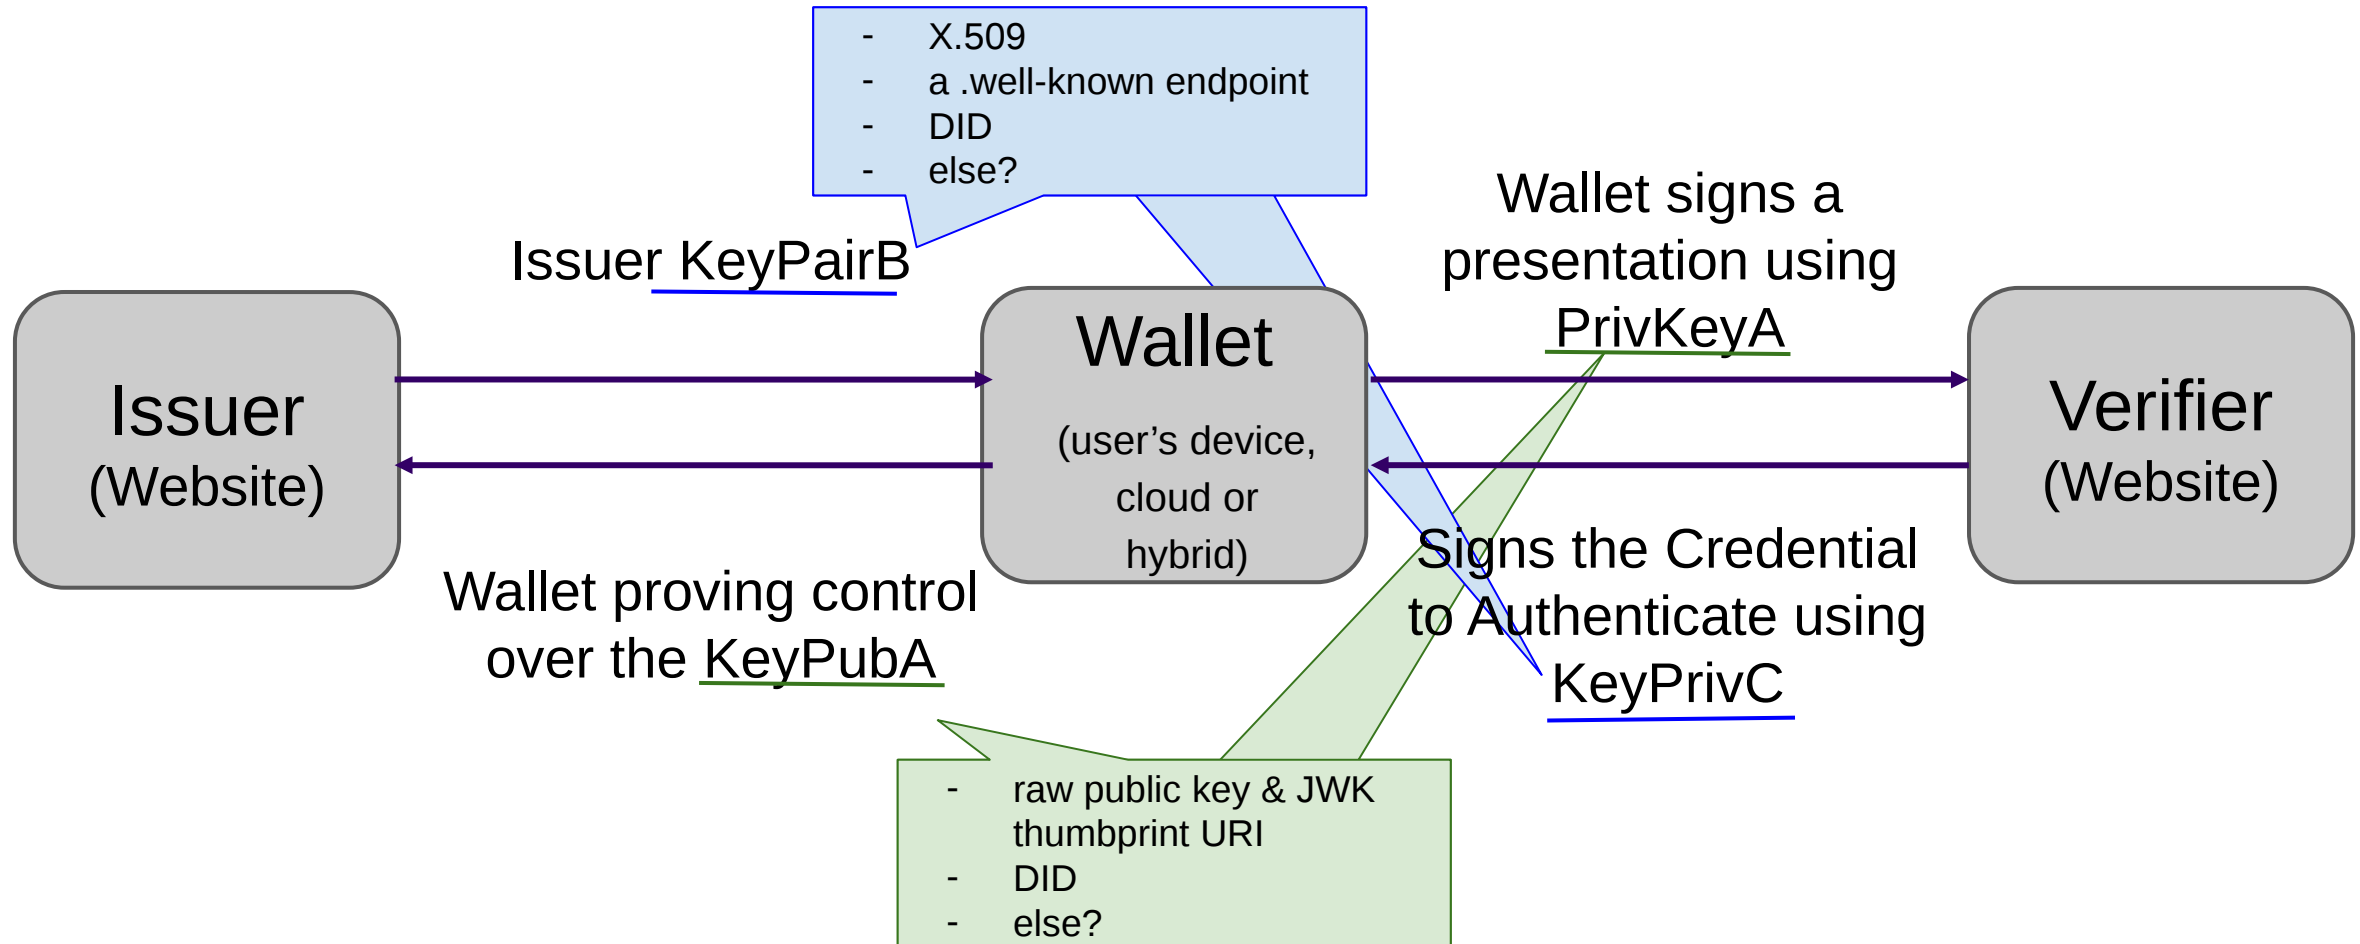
- X.509
- a .well-known endpoint
- DID
- else?

Issuer KeyPairB

Wallet signs a presentation using PrivKeyA

Issuer
(Website)

Wallet
(user's device, cloud or hybrid)

Verifier
(Website)

Wallet proving control over the KeyPubA

Signs the Credential to Authenticate using KeyPrivC

- raw public key & JWK thumbprint URI
- DID
- else?